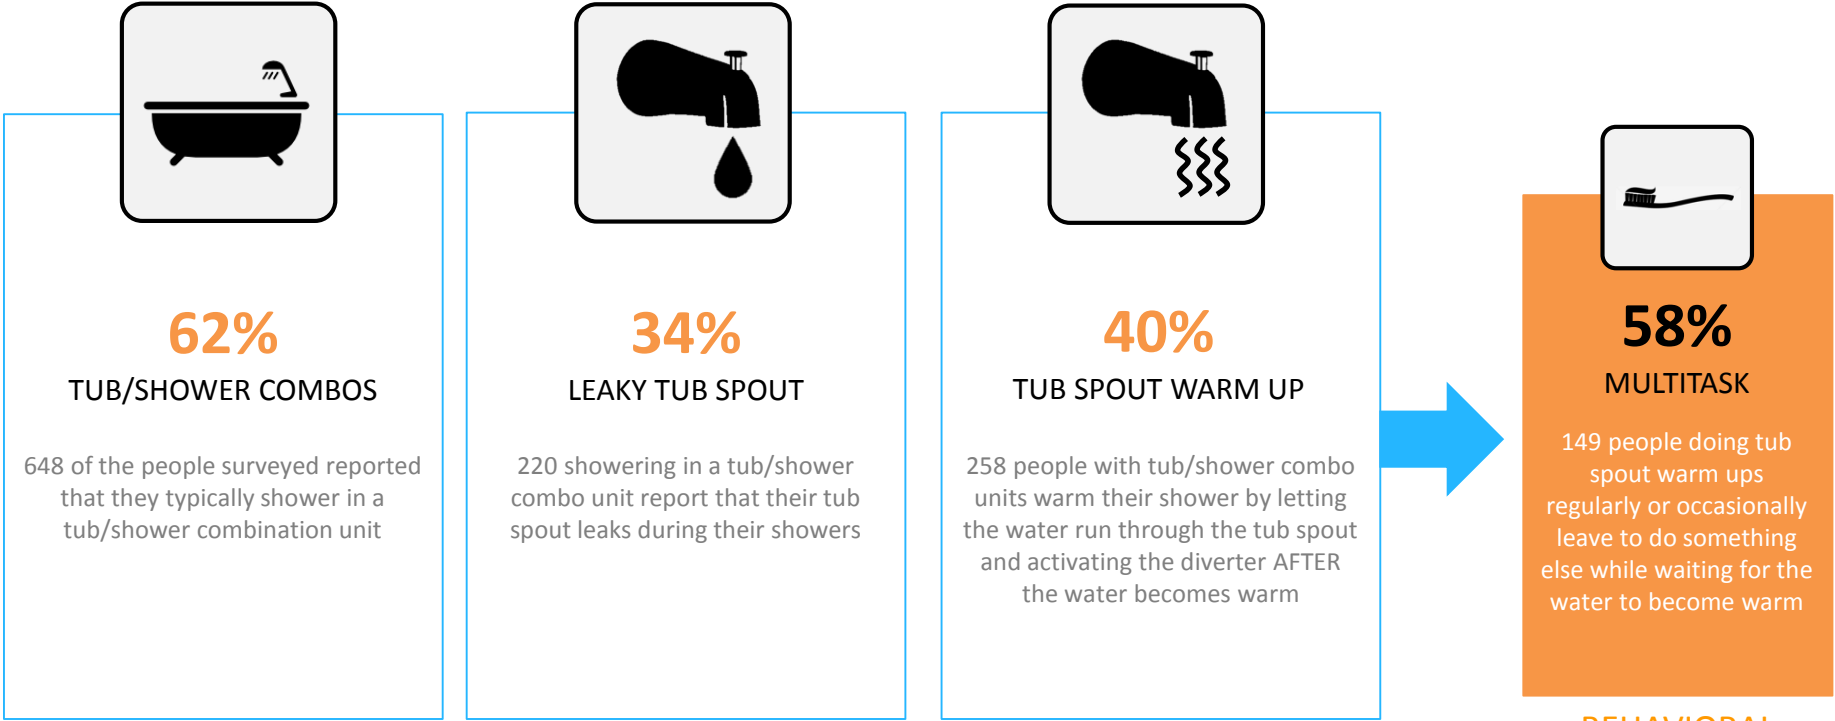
62%

TUB/SHOWER COMBOS

648 of the people surveyed reported that they typically shower in a tub/shower combination unit

34%

LEAKY TUB SPOUT

220 showering in a tub/shower combo unit report that their tub spout leaks during their showers

40%

TUB SPOUT WARM UP

258 people with tub/shower combo units warm their shower by letting the water run through the tub spout and activating the diverter AFTER the water becomes warm

58%

MULTITASK

149 people doing tub spout warm ups regularly or occasionally leave to do something else while waiting for the water to become warm

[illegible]